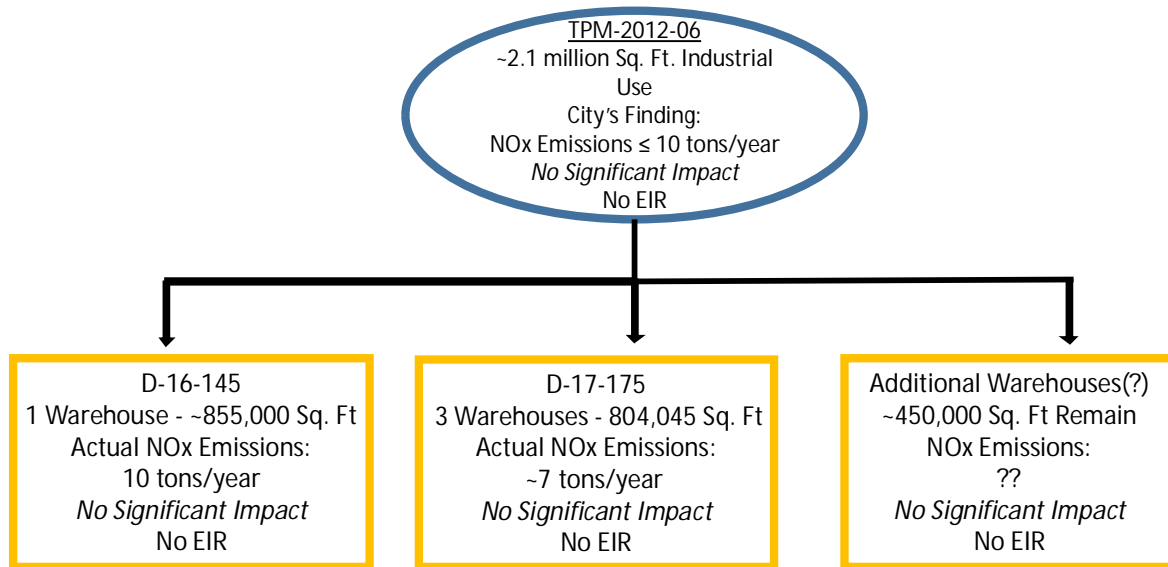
TPM-2012-06
~2.1 million Sq. Ft. Industrial Use
City's Finding:
NOx Emissions ≤ 10 tons/year
*No Significant Impact*
No EIR

D-16-145
1 Warehouse - ~855,000 Sq. Ft
Actual NOx Emissions:
10 tons/year
*No Significant Impact*
No EIR

D-17-175
3 Warehouses - 804,045 Sq. Ft
Actual NOx Emissions:
~7 tons/year
*No Significant Impact*
No EIR

Additional Warehouses(?)
~450,000 Sq. Ft Remain
NOx Emissions:
??
*No Significant Impact*
No EIR